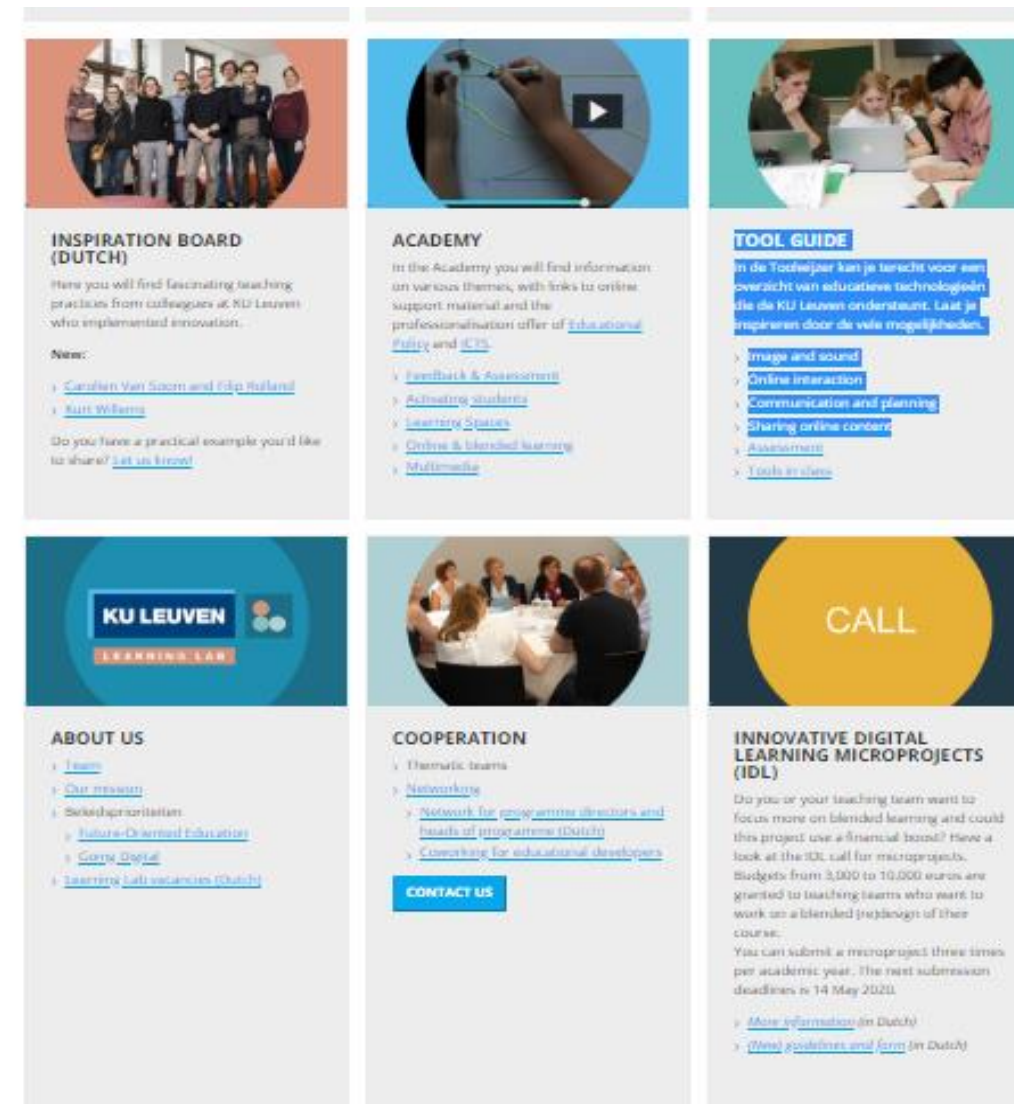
INSPIRATION BOARD (DUTCH)

Here you will find fascinating teaching practices from colleagues at KU Leuven who implemented innovation.

New:

› Carolien Van Soom and Filip Rolland
› Kurt Willems

Do you have a practical example you'd like to share? Let us know!

ACADEMY

In the Academy you will find information on various themes, with links to online support material and the professionalisation offer of Educational Policy and ICTS.

› Feedback & Assessment
› Activating students
› Learning Spaces
› Online & blended learning
› Multimedia

TOOL GUIDE

In de Toolwijzer kan je terecht voor een overzicht van educatieve technologieën die de KU Leuven ondersteunt. Laat je inspireren door de vele mogelijkheden.

› Image and sound
› Online interaction
› Communication and planning
› Sharing online content
› Assessment
› Tools in class

KU LEUVEN
LEARNING LAB

ABOUT US

› Team
› Our mission
› Beleidsprioriteiten
› Future-Oriented Education
› Going Digital
› Learning Lab vacancies (Dutch)

COOPERATION

› Thematic teams
› Networking
› Network for programme directors and heads of programme (Dutch)
› Coworking for educational developers

CONTACT US

CALL

INNOVATIVE DIGITAL LEARNING MICROPROJECTS (IDL)

Do you or your teaching team want to focus more on blended learning and could this project use a financial boost? Have a look at the IDL call for microprojects. Budgets from 3,000 to 10,000 euros are granted to teaching teams who want to work on a blended (re)design of their course.
You can submit a microproject three times per academic year. The next submission deadline is 14 May 2020.

› More information (in Dutch)
› (New) guidelines and form (in Dutch)